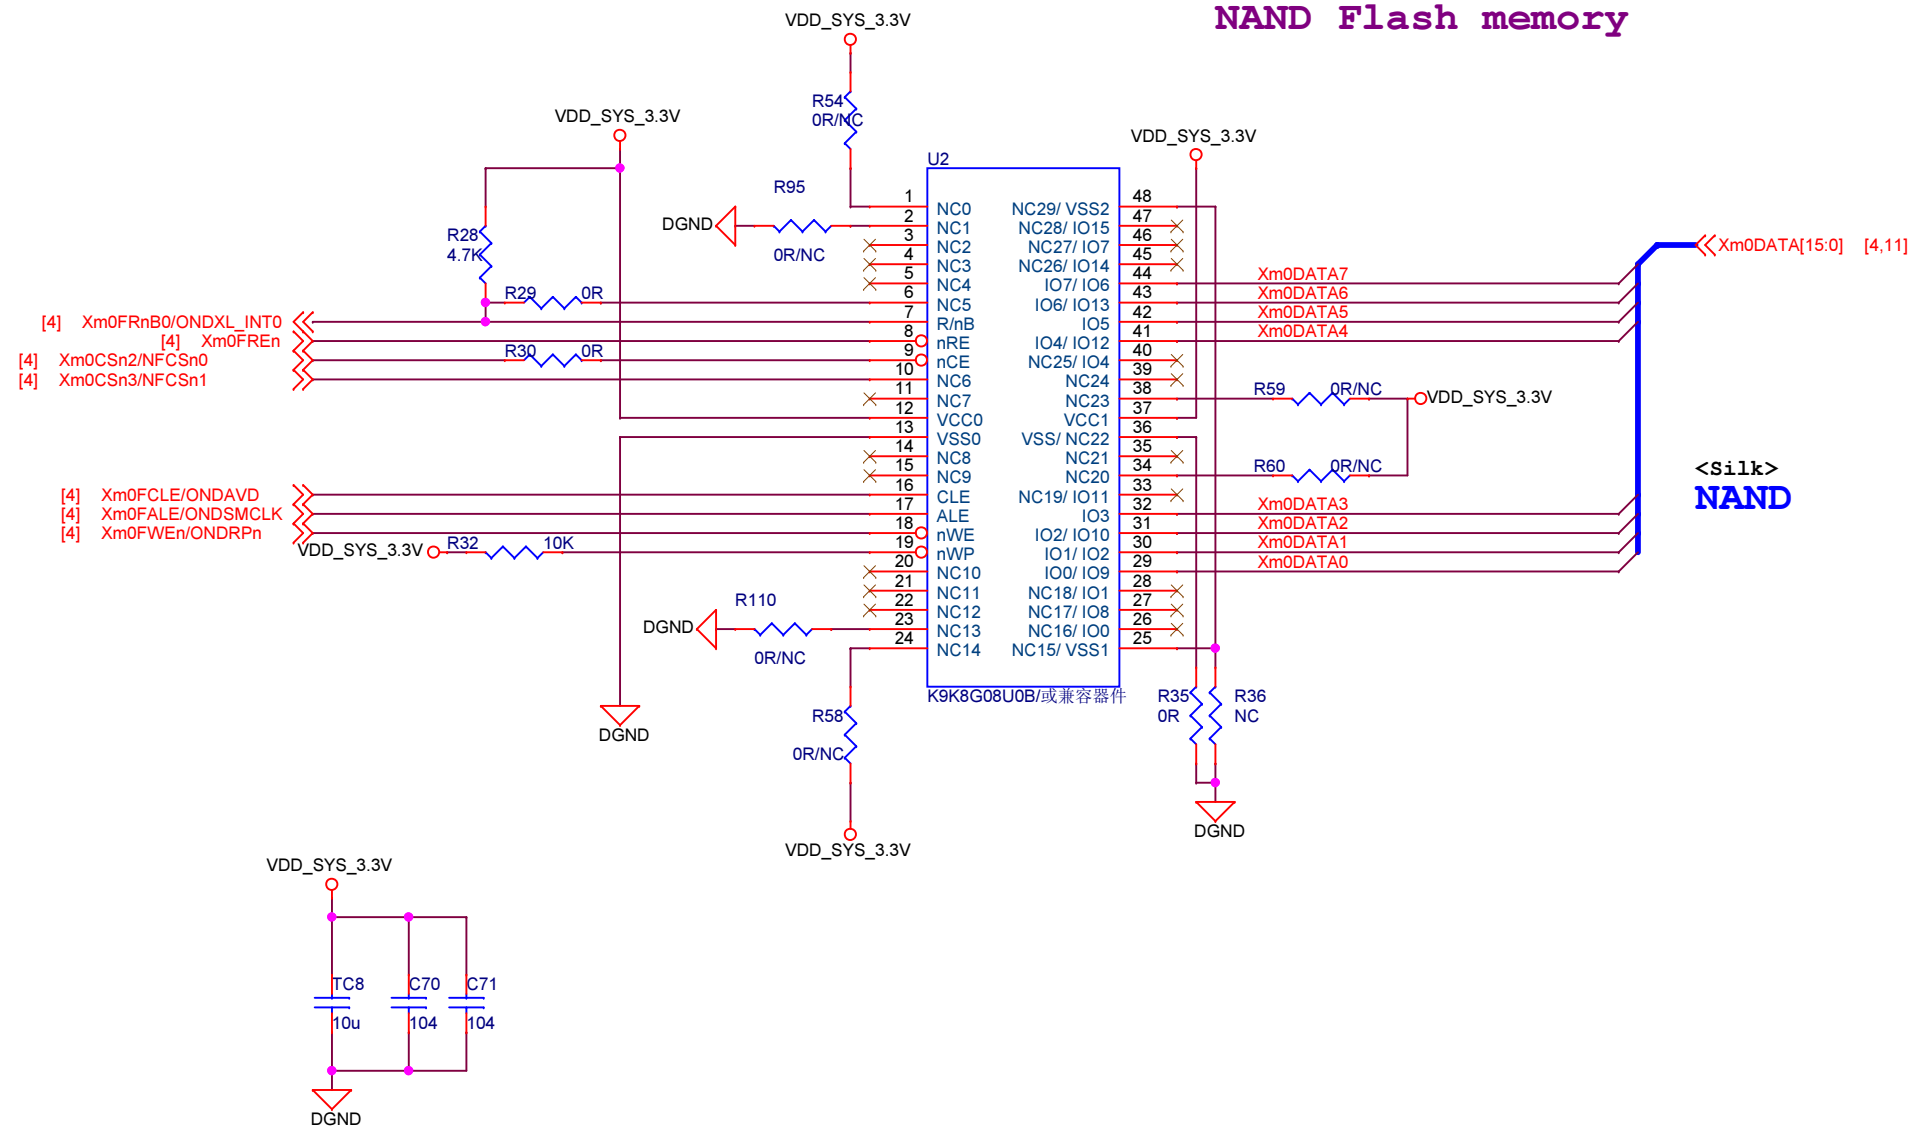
NAND Flash memory

VDD_SYS_3.3V
R54
0R/NC

VDD_SYS_3.3V
R28
4.7K
R29 0R
R95
DGND
0R/NC

[4] Xm0FRnB0/ONDXL_INT0
[4] Xm0FREn
[4] Xm0CSn2/NFCSn0
[4] Xm0CSn3/NFCSn1
R30 0R

U2
| 1 | NC0 | NC29/ VSS2 | 48 |
|---|---|---|---|
| 2 | NC1 | NC28/ IO15 | 47 |
| 3 | NC2 | NC27/ IO7 | 46 |
| 4 | NC3 | NC26/ IO14 | 45 |
| 5 | NC4 | IO7/ IO6 | 44 |
| 6 | NC5 | IO6/ IO13 | 43 |
| 7 | R/nB | IO5 | 42 |
| 8 | nRE | IO4/ IO12 | 41 |
| 9 | nCE | NC25/ IO4 | 40 |
| 10 | NC6 | NC24 | 39 |
| 11 | NC7 | NC23 | 38 |
| 12 | VCC0 | VCC1 | 37 |
| 13 | VSS0 | VSS/ NC22 | 36 |
| 14 | NC8 | NC21 | 35 |
| 15 | NC9 | NC20 | 34 |
| 16 | CLE | NC19/ IO11 | 33 |
| 17 | ALE | IO3 | 32 |
| 18 | nWE | IO2/ IO10 | 31 |
| 19 | nWP | IO1/ IO2 | 30 |
| 20 | NC10 | IO0/ IO9 | 29 |
| 21 | NC11 | NC18/ IO1 | 28 |
| 22 | NC12 | NC17/ IO8 | 27 |
| 23 | NC13 | NC16/ IO0 | 26 |
| 24 | NC14 | NC15/ VSS1 | 25 |

K9K8G08U0B/或兼容器件

VDD_SYS_3.3V
Xm0DATA[15:0] [4,11]
Xm0DATA7
Xm0DATA6
Xm0DATA5
Xm0DATA4
R59 0R/NC VDD_SYS_3.3V
R60 0R/NC
Xm0DATA3
Xm0DATA2
Xm0DATA1
Xm0DATA0

<Silk>
NAND

[4] Xm0FCLE/ONDAVD
[4] Xm0FALE/ONDSMCLK
[4] Xm0FWEn/ONDRPn
VDD_SYS_3.3V R32 10K

R110
DGND
0R/NC
DGND

R58
0R/NC
VDD_SYS_3.3V

R35 0R
R36 NC
DGND

VDD_SYS_3.3V
TC8 10u
C70 104
C71 104
DGND